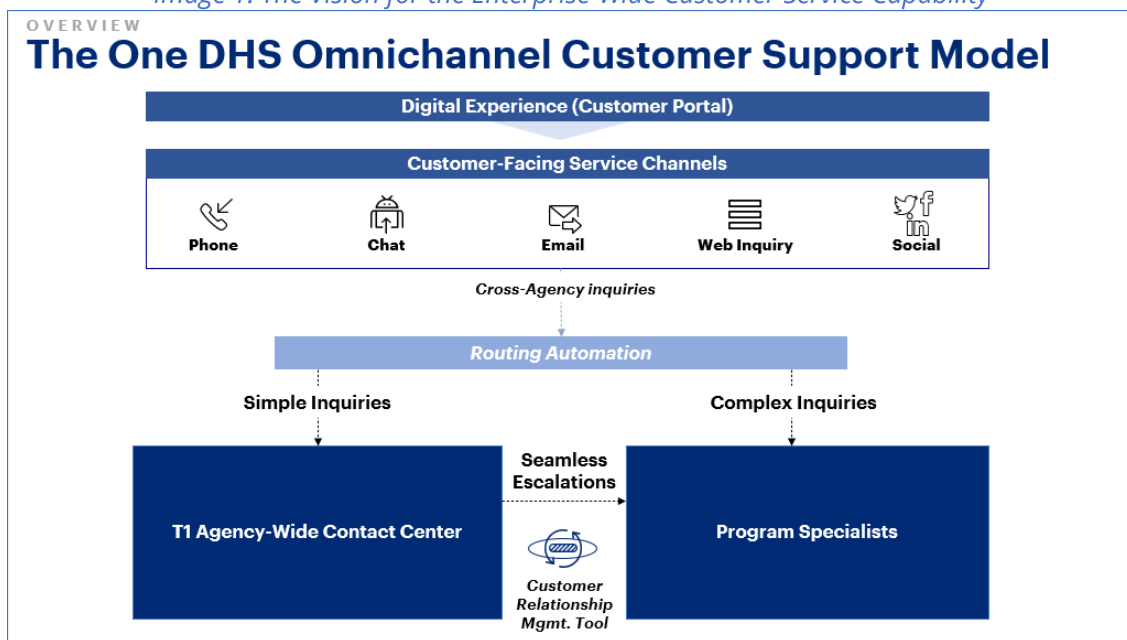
Image 1: The Vision for the Enterprise Wide Customer Service Capability

OVERVIEW

The One DHS Omnichannel Customer Support Model

Digital Experience (Customer Portal)

Customer-Facing Service Channels

Phone

Chat

Email

Web Inquiry

Social

Cross-Agency inquiries

Routing Automation

Simple Inquiries

Complex Inquiries

Seamless Escalations

T1 Agency-Wide Contact Center

Program Specialists

Customer Relationship Mgmt. Tool